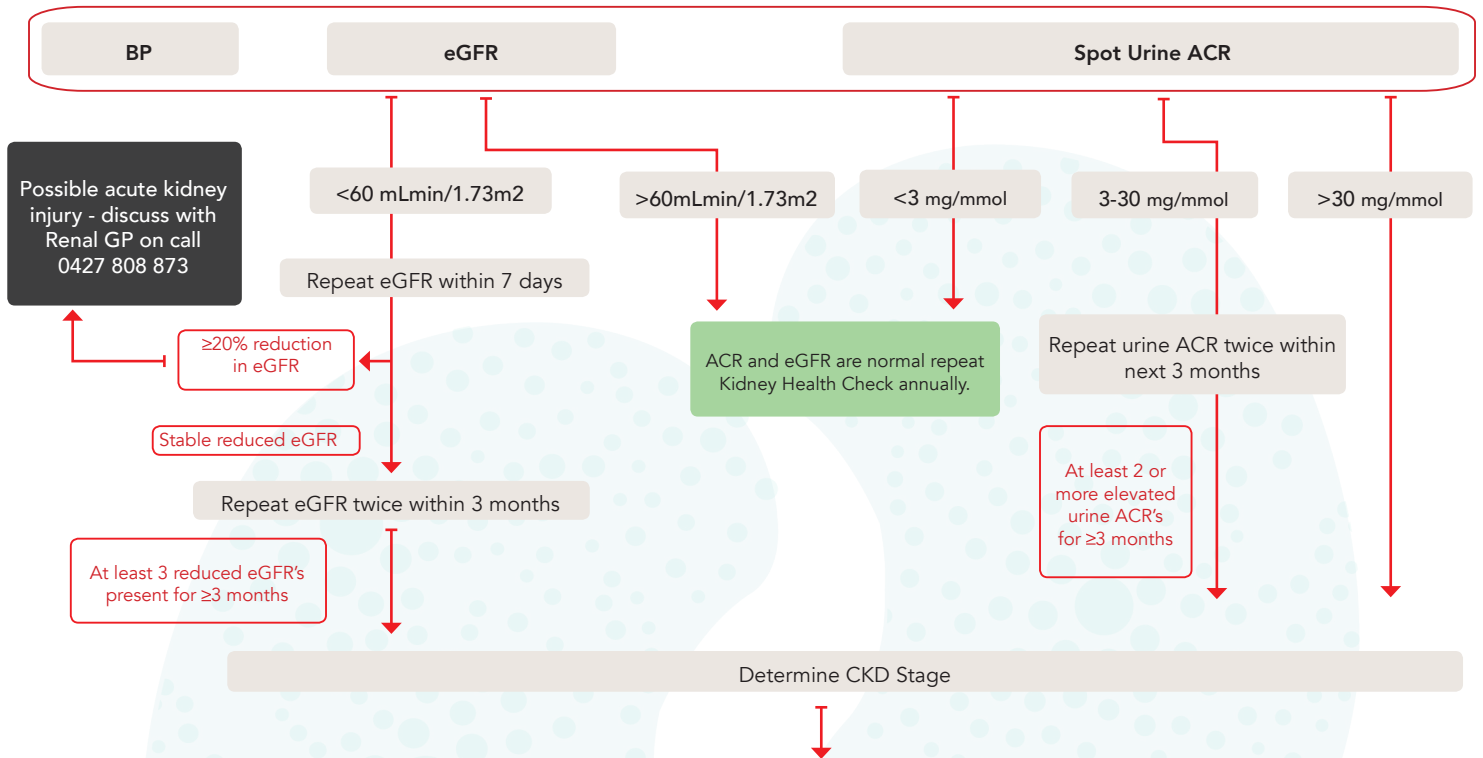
BP

eGFR

Spot Urine ACR

Possible acute kidney injury - discuss with Renal GP on call 0427 808 873

<60 mLmin/1.73m2

>60mLmin/1.73m2

<3 mg/mmol

3-30 mg/mmol

>30 mg/mmol

Repeat eGFR within 7 days

≥20% reduction in eGFR

ACR and eGFR are normal repeat Kidney Health Check annually.

Repeat urine ACR twice within next 3 months

Stable reduced eGFR

At least 2 or more elevated urine ACR's for ≥3 months

Repeat eGFR twice within 3 months

At least 3 reduced eGFR's present for ≥3 months

Determine CKD Stage